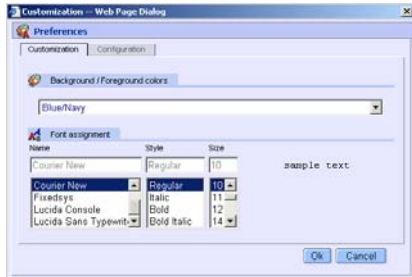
Customization -- Web Page Dialog

Preferences

Customization | Configuration

Background / Foreground colors

Blue/Navy

Font assignment

Name | Style | Size

Courier New | Regular | 10

sample text

Courier New
Fixedsys
Lucida Console
Lucida Sans Typewrit

Regular
Italic
Bold
Bold Italic

10
11
12
14

Ok | Cancel